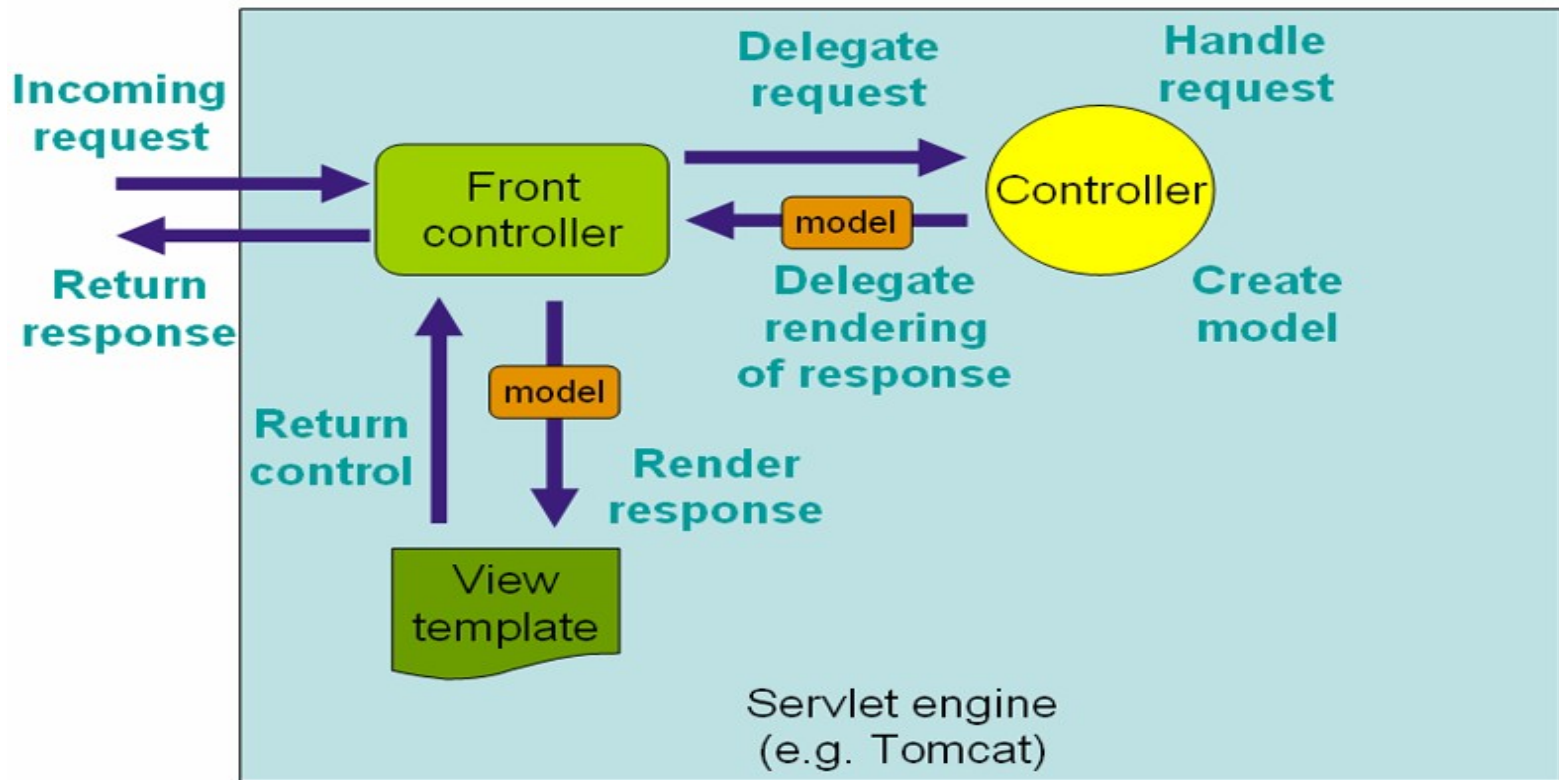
Incoming request

Return response

Front controller

Delegate request

Handle request

Controller

model

Delegate rendering of response

Create model

model

Return control

Render response

View template

Servlet engine
(e.g. Tomcat)